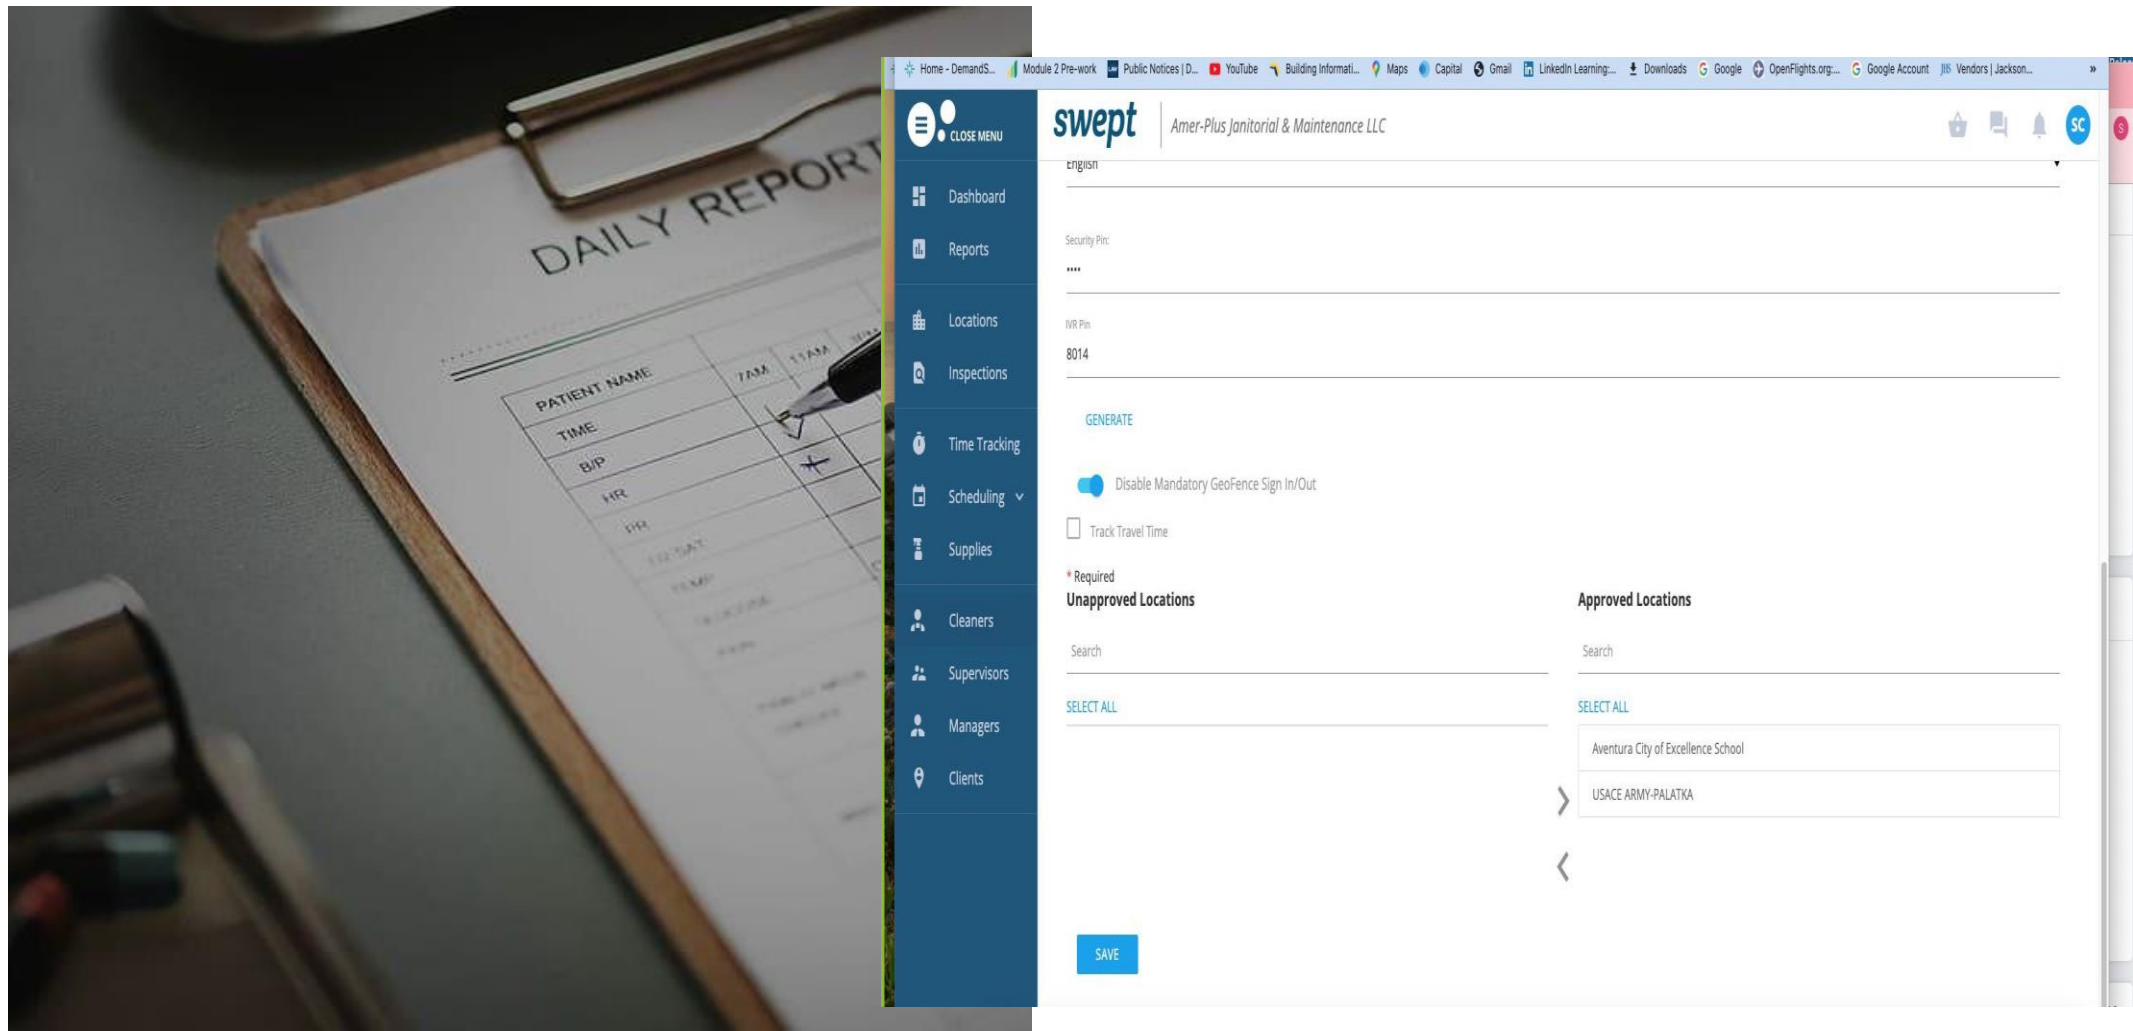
DAILY REPORT

PATIENT NAME
TIME
B/P
HR
RR
7AM
11AM

Home - DemandS... Module 2 Pre-work Public Notices | D... YouTube Building Informati... Maps Capital Gmail LinkedIn Learning:... Downloads Google OpenFlights.org:... Google Account Vendors | Jackson... »

CLOSE MENU

swept | Amer-Plus Janitorial & Maintenance LLC

SC

Dashboard
Reports
Locations
Inspections
Time Tracking
Scheduling
Supplies
Cleaners
Supervisors
Managers
Clients

English

Security Pin:
····

IVR Pin
8014

GENERATE

Disable Mandatory GeoFence Sign In/Out

Track Travel Time

* Required
Unapproved Locations

Search

SELECT ALL

Approved Locations

Search

SELECT ALL

Aventura City of Excellence School

USACE ARMY-PALATKA

SAVE